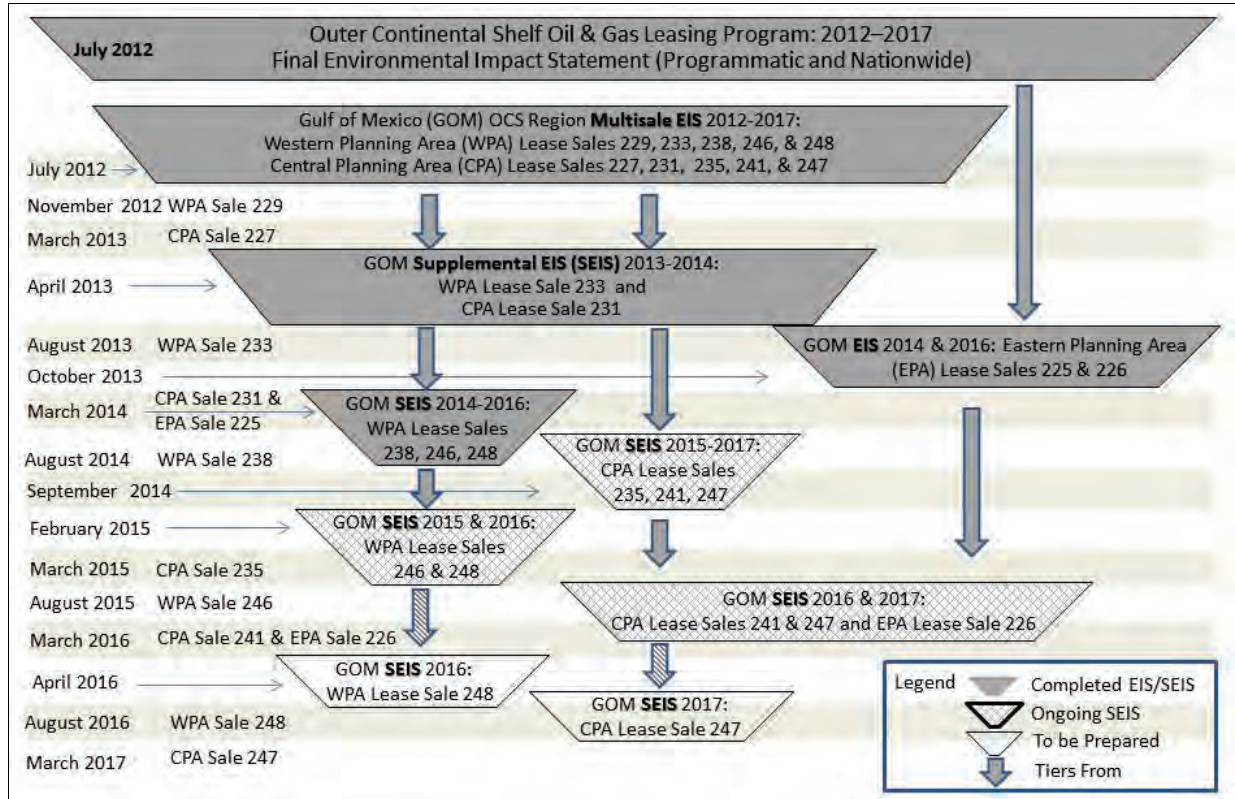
July 2012

Outer Continental Shelf Oil & Gas Leasing Program: 2012–2017
Final Environmental Impact Statement (Programmatic and Nationwide)

Gulf of Mexico (GOM) OCS Region **Multisale EIS** 2012-2017:
Western Planning Area (WPA) Lease Sales 229, 233, 238, 246, & 248
Central Planning Area (CPA) Lease Sales 227, 231, 235, 241, & 247

July 2012

November 2012 WPA Sale 229

March 2013 CPA Sale 227

GOM **Supplemental EIS (SEIS)** 2013-2014:
WPA Lease Sale 233 and
CPA Lease Sale 231

April 2013

August 2013 WPA Sale 233

GOM **EIS** 2014 & 2016: Eastern Planning Area (EPA) Lease Sales 225 & 226

October 2013

March 2014 CPA Sale 231 & EPA Sale 225

GOM **SEIS** 2014-2016:
WPA Lease Sales
238, 246, 248

GOM **SEIS** 2015-2017:
CPA Lease Sales
235, 241, 247

August 2014 WPA Sale 238

September 2014

February 2015

GOM **SEIS** 2015 & 2016:
WPA Lease Sales
246 & 248

March 2015 CPA Sale 235

August 2015 WPA Sale 246

GOM **SEIS** 2016 & 2017:
CPA Lease Sales 241 & 247 and EPA Lease Sale 226

March 2016 CPA Sale 241 & EPA Sale 226

GOM **SEIS** 2016:
WPA Lease Sale 248

April 2016

GOM **SEIS** 2017:
CPA Lease Sale 247

August 2016 WPA Sale 248

March 2017 CPA Sale 247

Legend
Completed EIS/SEIS
Ongoing SEIS
To be Prepared
Tiers From